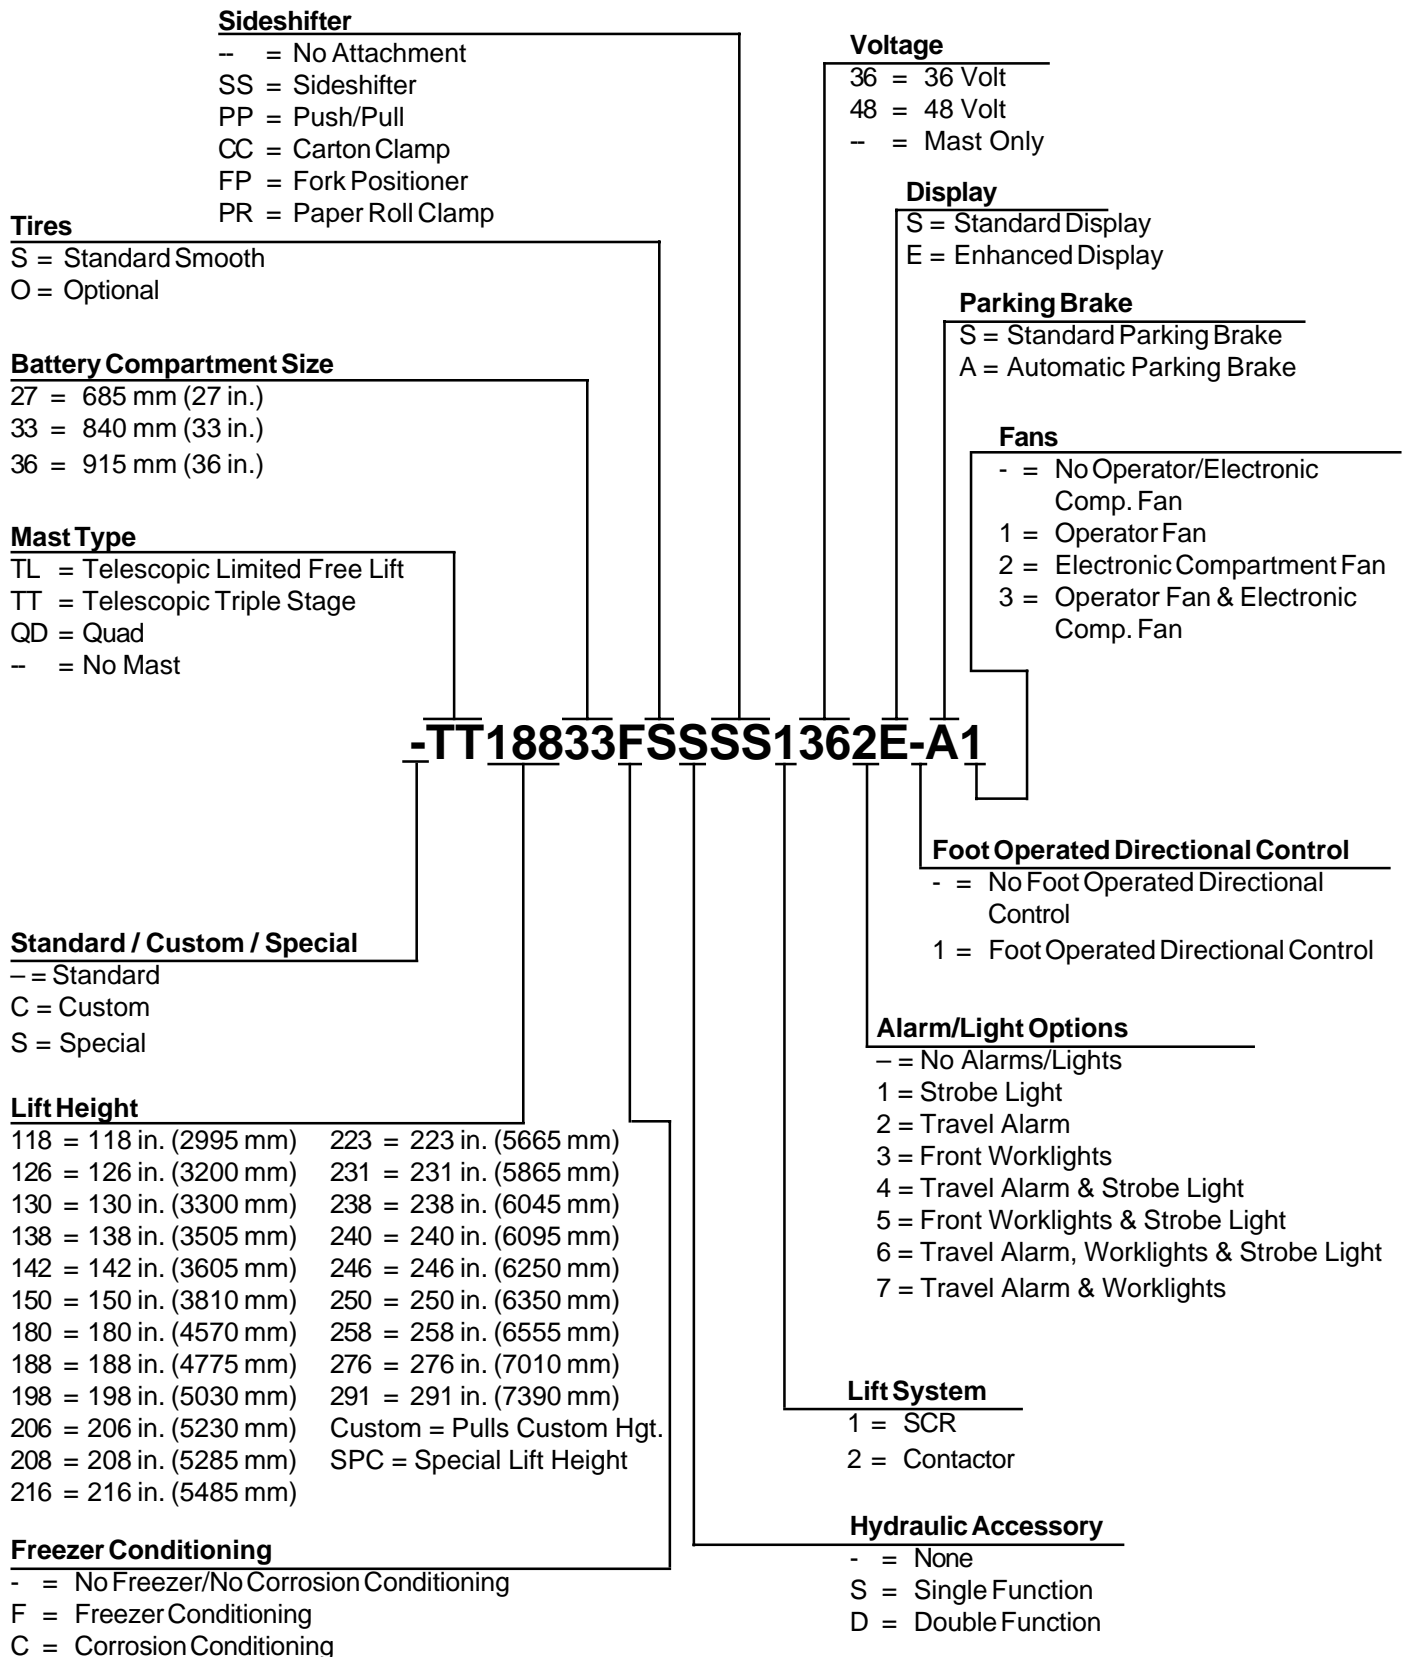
Sideshifter
-- = No Attachment
SS = Sideshifter
PP = Push/Pull
CC = Carton Clamp
FP = Fork Positioner
PR = Paper Roll Clamp

Voltage
36 = 36 Volt
48 = 48 Volt
-- = Mast Only

Display
S = Standard Display
E = Enhanced Display

Tires
S = Standard Smooth
O = Optional

Parking Brake
S = Standard Parking Brake
A = Automatic Parking Brake

Battery Compartment Size
27 = 685 mm (27 in.)
33 = 840 mm (33 in.)
36 = 915 mm (36 in.)

Fans
- = No Operator/Electronic Comp. Fan
1 = Operator Fan
2 = Electronic Compartment Fan
3 = Operator Fan & Electronic Comp. Fan

Mast Type
TL = Telescopic Limited Free Lift
TT = Telescopic Triple Stage
QD = Quad
-- = No Mast

-TT18833FSSSS1362E-A1

Foot Operated Directional Control
- = No Foot Operated Directional Control
1 = Foot Operated Directional Control

Standard / Custom / Special
– = Standard
C = Custom
S = Special

Alarm/Light Options
– = No Alarms/Lights
1 = Strobe Light
2 = Travel Alarm
3 = Front Worklights
4 = Travel Alarm & Strobe Light
5 = Front Worklights & Strobe Light
6 = Travel Alarm, Worklights & Strobe Light
7 = Travel Alarm & Worklights

Lift Height
118 = 118 in. (2995 mm)
126 = 126 in. (3200 mm)
130 = 130 in. (3300 mm)
138 = 138 in. (3505 mm)
142 = 142 in. (3605 mm)
150 = 150 in. (3810 mm)
180 = 180 in. (4570 mm)
188 = 188 in. (4775 mm)
198 = 198 in. (5030 mm)
206 = 206 in. (5230 mm)
208 = 208 in. (5285 mm)
216 = 216 in. (5485 mm)
223 = 223 in. (5665 mm)
231 = 231 in. (5865 mm)
238 = 238 in. (6045 mm)
240 = 240 in. (6095 mm)
246 = 246 in. (6250 mm)
250 = 250 in. (6350 mm)
258 = 258 in. (6555 mm)
276 = 276 in. (7010 mm)
291 = 291 in. (7390 mm)
Custom = Pulls Custom Hgt.
SPC = Special Lift Height

Lift System
1 = SCR
2 = Contactor

Hydraulic Accessory
- = None
S = Single Function
D = Double Function

Freezer Conditioning
- = No Freezer/No Corrosion Conditioning
F = Freezer Conditioning
C = Corrosion Conditioning